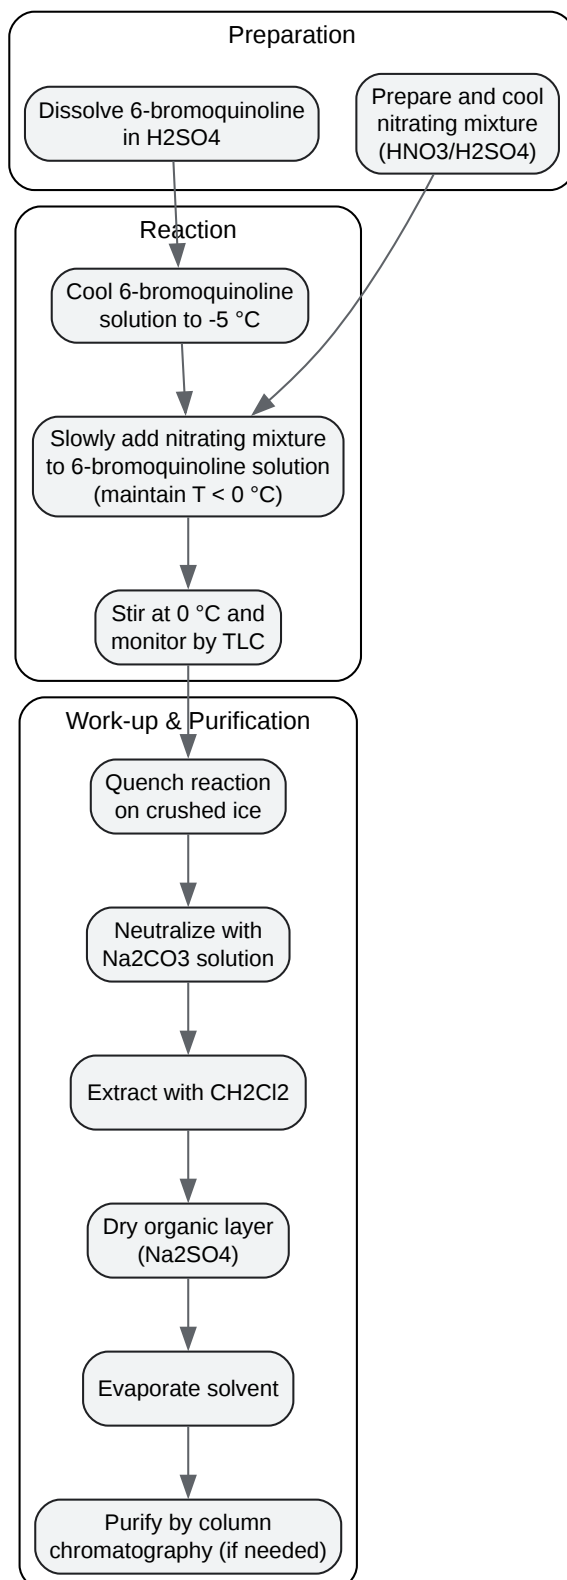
Preparation

Dissolve 6-bromoquinoline in H2SO4

Prepare and cool nitrating mixture (HNO3/H2SO4)

Reaction

Cool 6-bromoquinoline solution to -5 °C

Slowly add nitrating mixture to 6-bromoquinoline solution (maintain T < 0 °C)

Stir at 0 °C and monitor by TLC

Work-up & Purification

Quench reaction on crushed ice

Neutralize with Na2CO3 solution

Extract with CH2Cl2

Dry organic layer (Na2SO4)

Evaporate solvent

Purify by column chromatography (if needed)